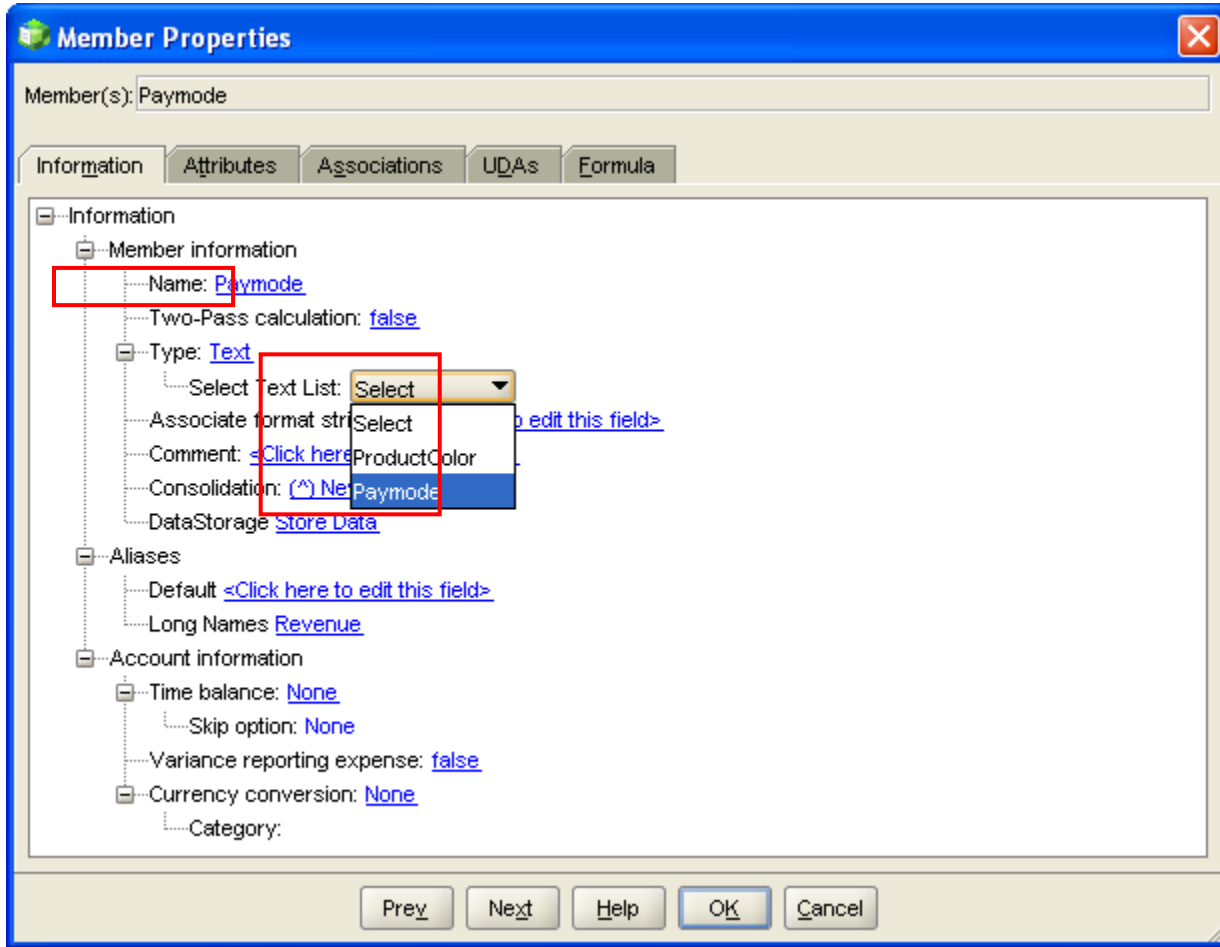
Member Properties

Member(s): Paymode

Information | Attributes | Associations | UDAs | Formula

Information
Member information
Name: Paymode
Two-Pass calculation: false
Type: Text
Select Text List: Select
Associate format stri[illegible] o edit this field>
Comment: <Click here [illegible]
Consolidation: (^) Ne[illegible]
DataStorage Store Data

Select
ProductColor
Paymode

Aliases
Default <Click here to edit this field>
Long Names Revenue
Account information
Time balance: None
Skip option: None
Variance reporting expense: false
Currency conversion: None
Category:

Prev | Next | Help | OK | Cancel